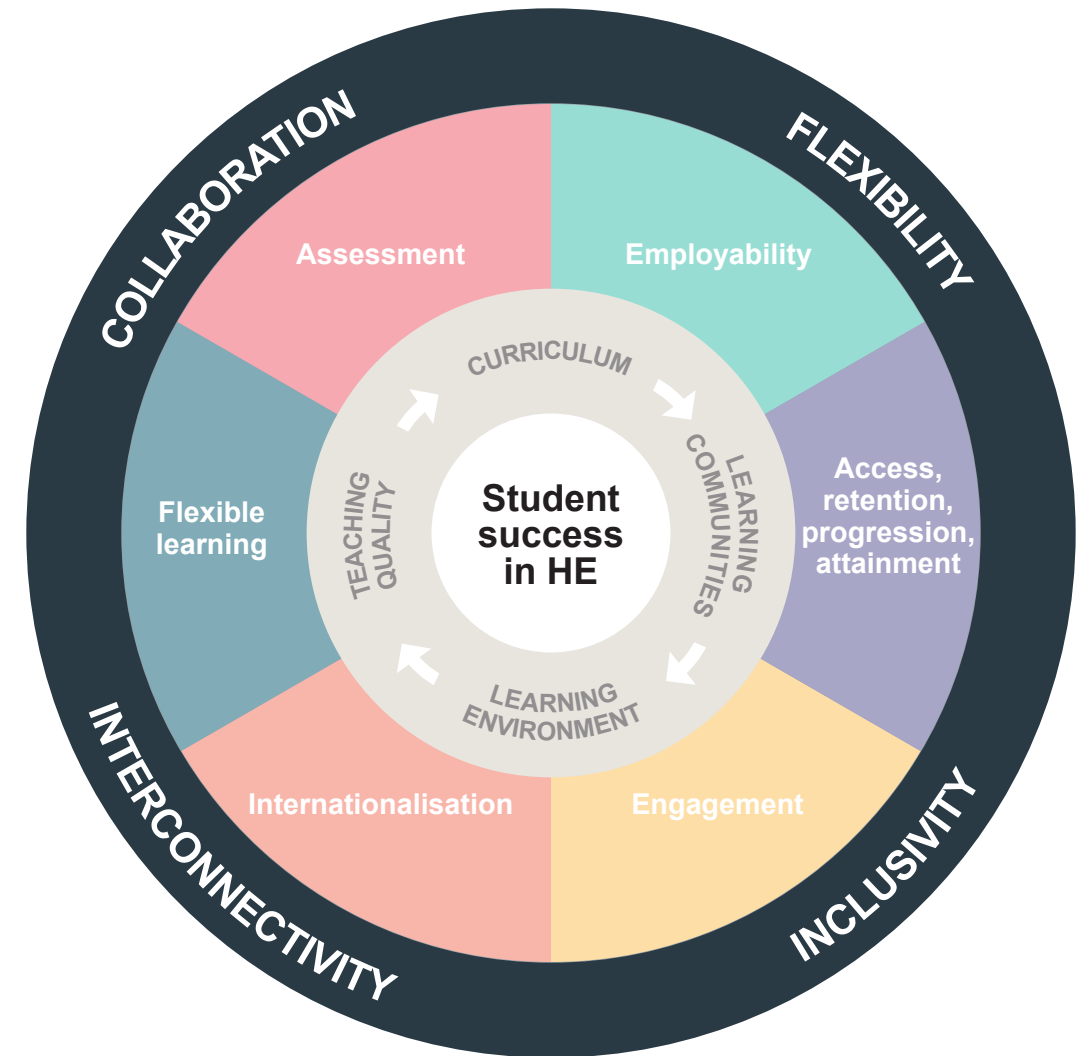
COLLABORATION

FLEXIBILITY

Assessment

Employability

Flexible learning

Access, retention, progression, attainment

Internationalisation

Engagement

INTERCONNECTIVITY

INCLUSIVITY

CURRICULUM

LEARNING COMMUNITIES

LEARNING ENVIRONMENT

TEACHING QUALITY

Student success in HE